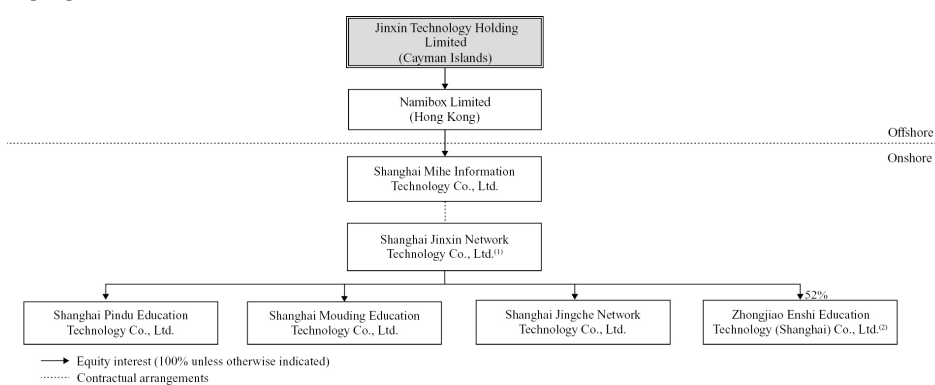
Jinxin Technology Holding Limited (Cayman Islands)

Namibox Limited (Hong Kong)

Offshore

Onshore

Shanghai Mihe Information Technology Co., Ltd.

Shanghai Jinxin Network Technology Co., Ltd.$^{(1)}$

52%

Shanghai Pindu Education Technology Co., Ltd.

Shanghai Mouding Education Technology Co., Ltd.

Shanghai Jingche Network Technology Co., Ltd.

Zhongjiao Enshi Education Technology (Shanghai) Co., Ltd.$^{(2)}$

→ Equity interest (100% unless otherwise indicated)

······ Contractual arrangements